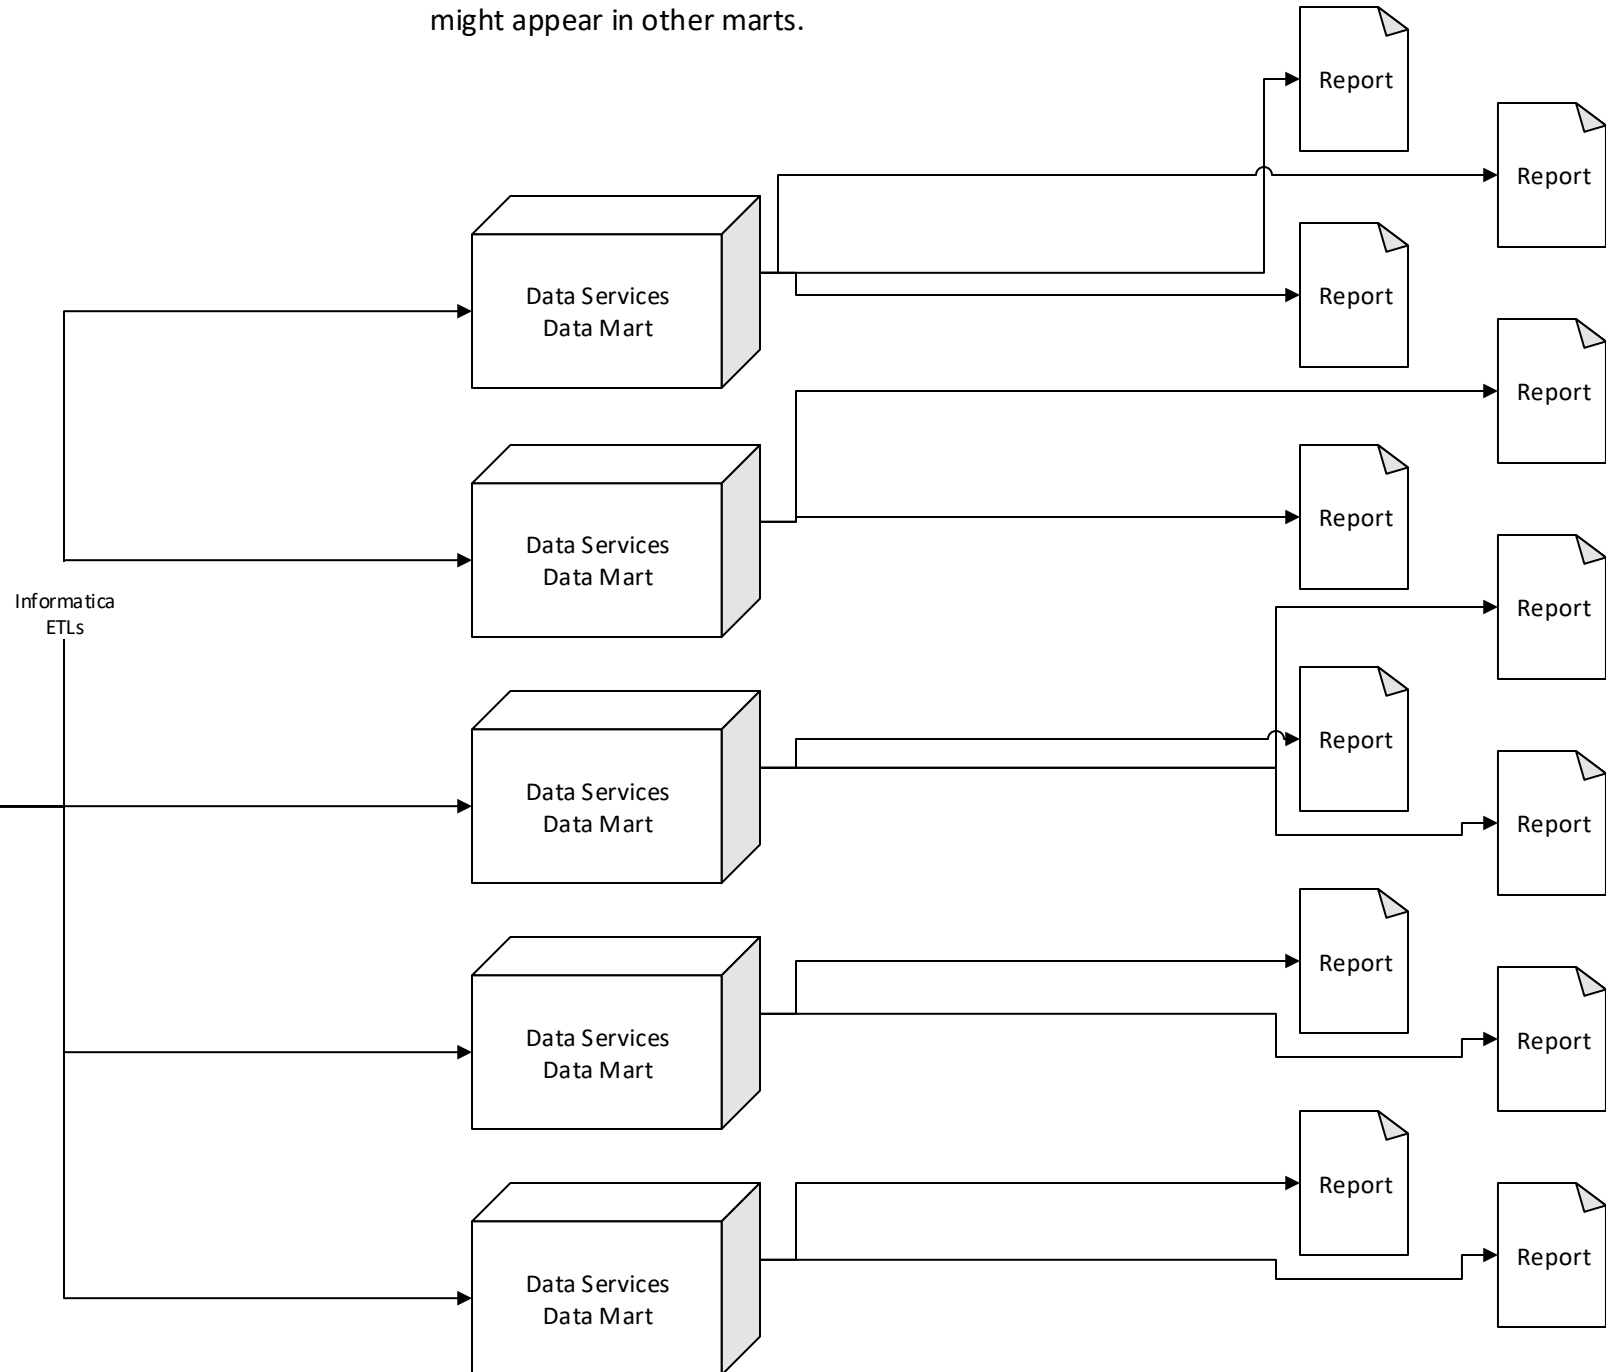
might appear in other marts.

Report

Report

Data Services Data Mart

Report

Report

Data Services Data Mart

Report

Informatica ETLs

Report

Data Services Data Mart

Report

Report

Report

Data Services Data Mart

Report

Report

Data Services Data Mart

Report